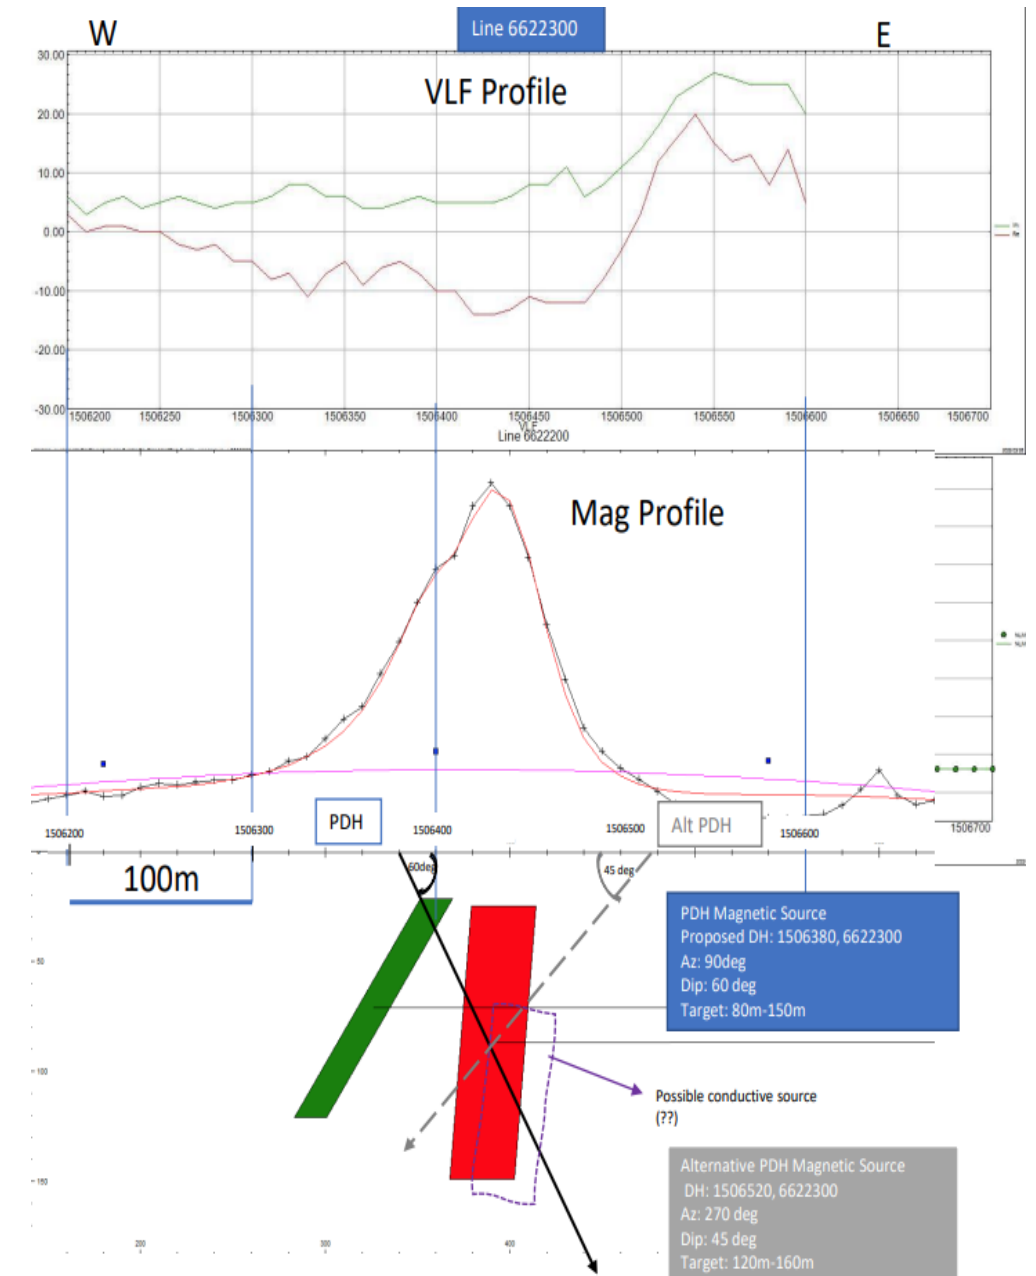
W

Line 6622300

E

VLF Profile

30.00
20.00
10.00
0.00
-10.00
-20.00
-30.00

1506200 1506250 1506300 1506350 1506400 1506450 1506500 1506550 1506600 1506650 1506700

VLF
Line 6622200

Mag Profile

1506200 1506300 PDH 1506400 1506500 Alt PDH 1506600 1506700

100m

60deg

45 deg

PDH Magnetic Source
Proposed DH: 1506380, 6622300
Az: 90deg
Dip: 60 deg
Target: 80m-150m

-50

-100

-150

Possible conductive source
(??)

Alternative PDH Magnetic Source
DH: 1506520, 6622300
Az: 270 deg
Dip: 45 deg
Target: 120m-160m

200 300 400